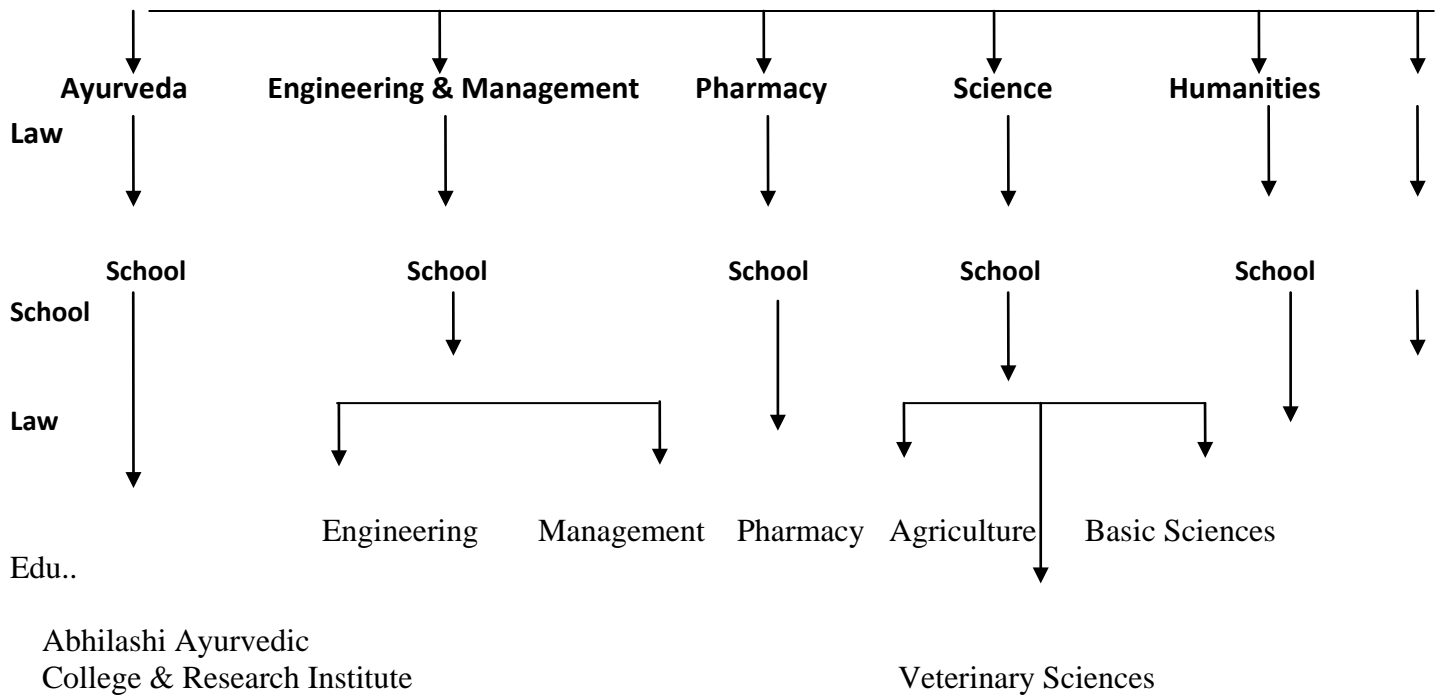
Ayurveda Engineering & Management Pharmacy Science Humanities

Law

School School School School School

School

Law

Engineering Management Pharmacy Agriculture Basic Sciences

Edu..

Abhilashi Ayurvedic College & Research Institute

Veterinary Sciences